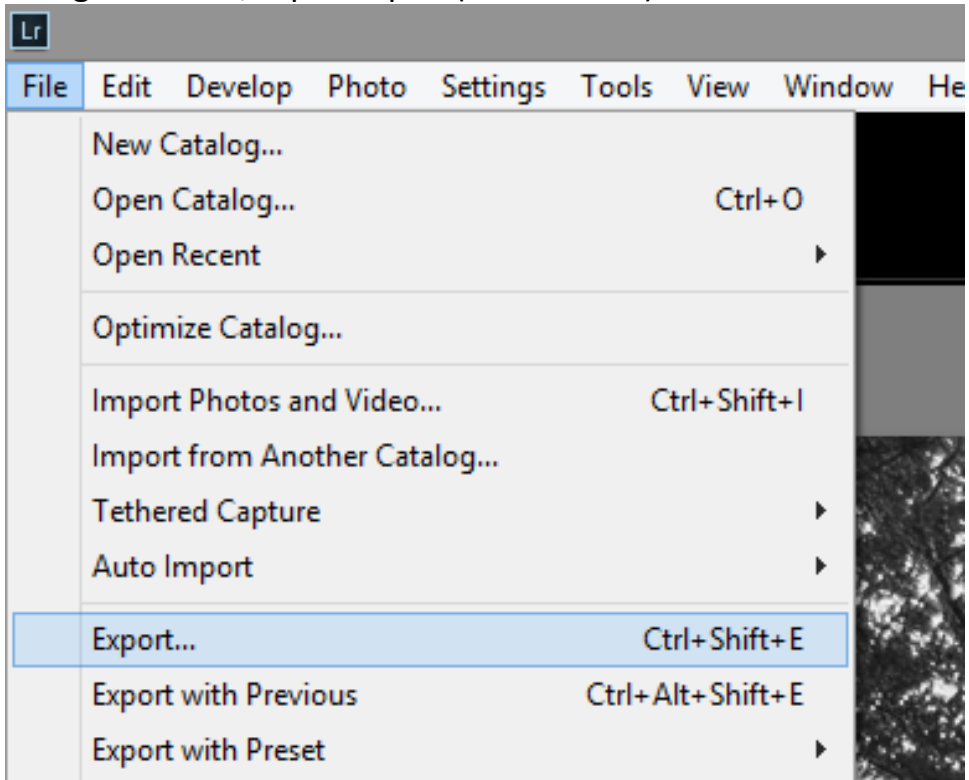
Lr

File Edit Develop Photo Settings Tools View Window He

New Catalog...
Open Catalog... Ctrl+O
Open Recent
Optimize Catalog...
Import Photos and Video... Ctrl+Shift+I
Import from Another Catalog...
Tethered Capture
Auto Import
Export... Ctrl+Shift+E
Export with Previous Ctrl+Alt+Shift+E
Export with Preset